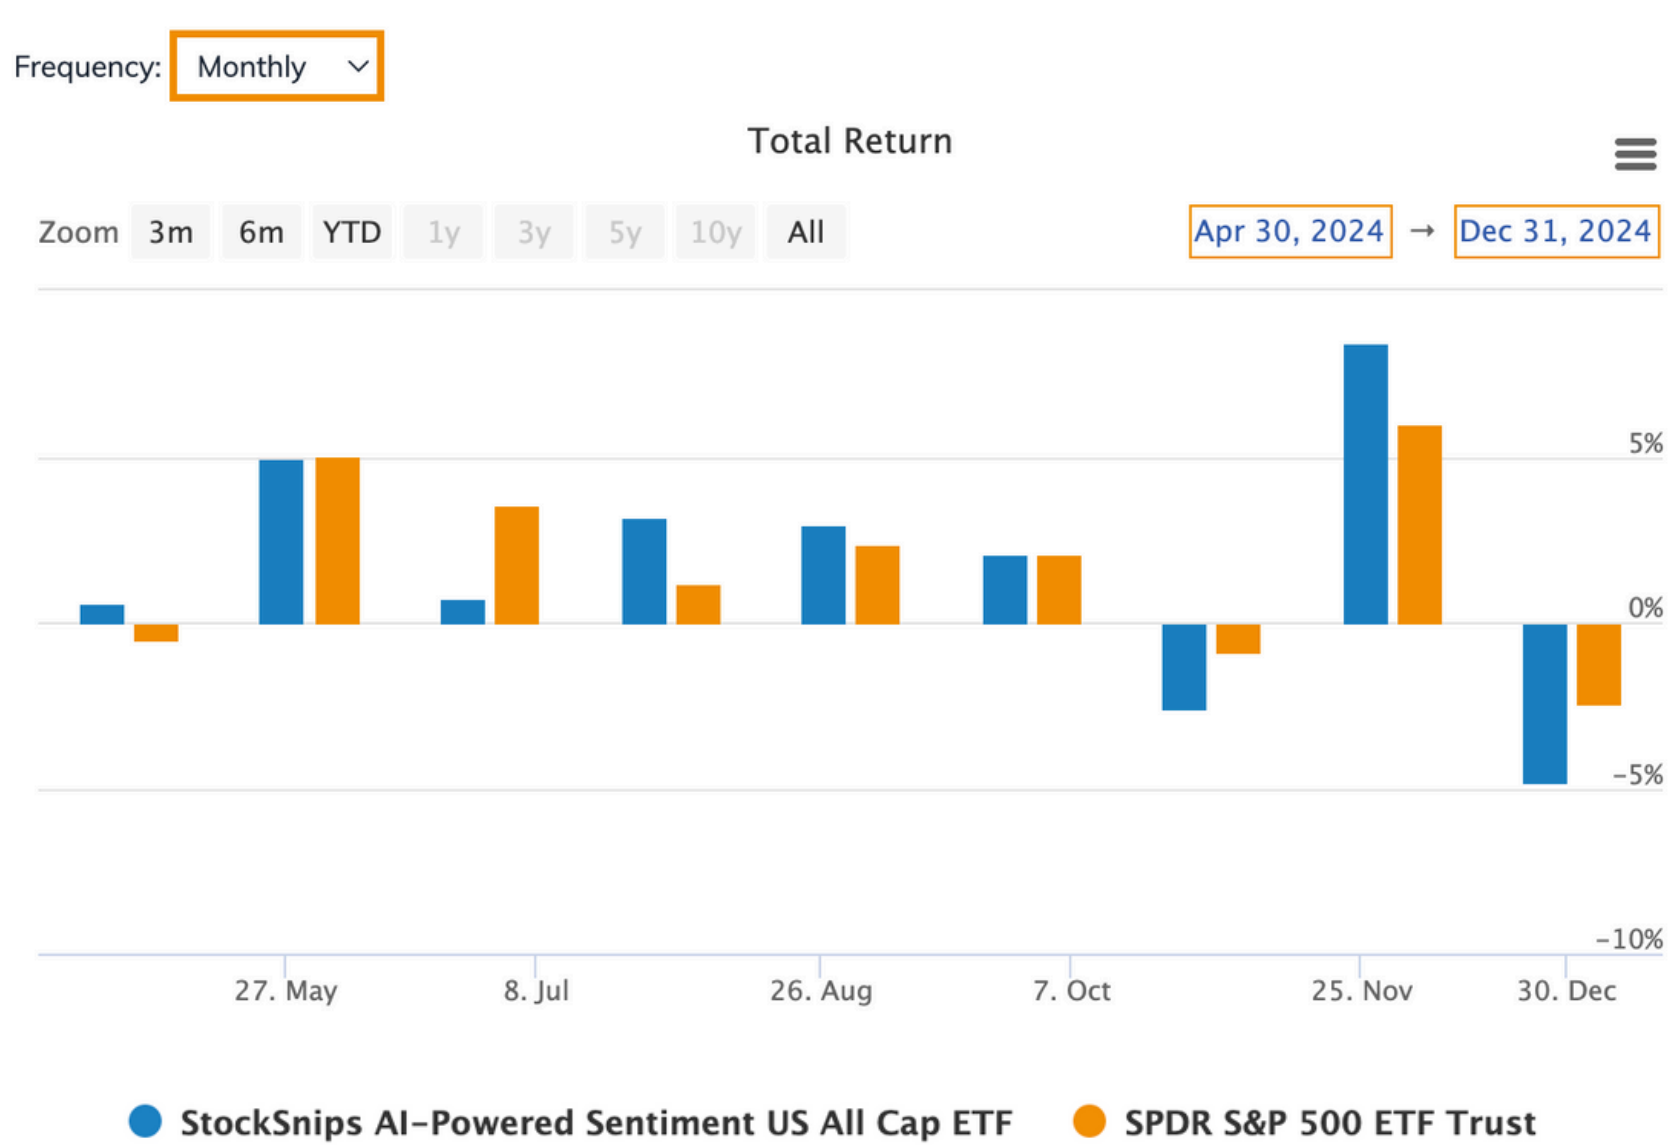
Frequency: Monthly

Total Return

Zoom 3m 6m YTD 1y 3y 5y 10y All

Apr 30, 2024 → Dec 31, 2024

5%

0%

−5%

−10%

27. May 8. Jul 26. Aug 7. Oct 25. Nov 30. Dec

StockSnips AI-Powered Sentiment US All Cap ETF SPDR S&P 500 ETF Trust